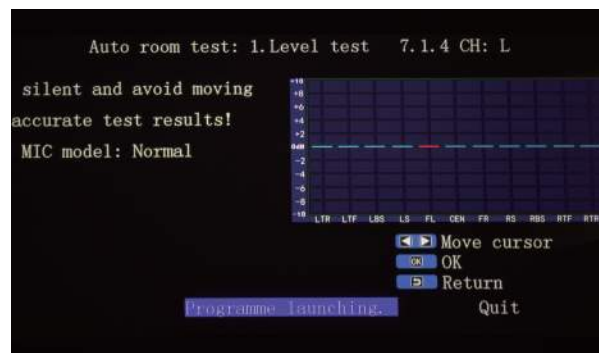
Auto room test: 1.Level test 7.1.4 CH: L

silent and avoid moving
accurate test results!
MIC model: Normal

+10
+8
+6
+4
+2
0dB
-2
-4
-6
-8
-10
LTR LTF LBS LS FL CEN FR RS RBS RTF RTR

Move cursor
OK
Return

Programme launching.
Quit